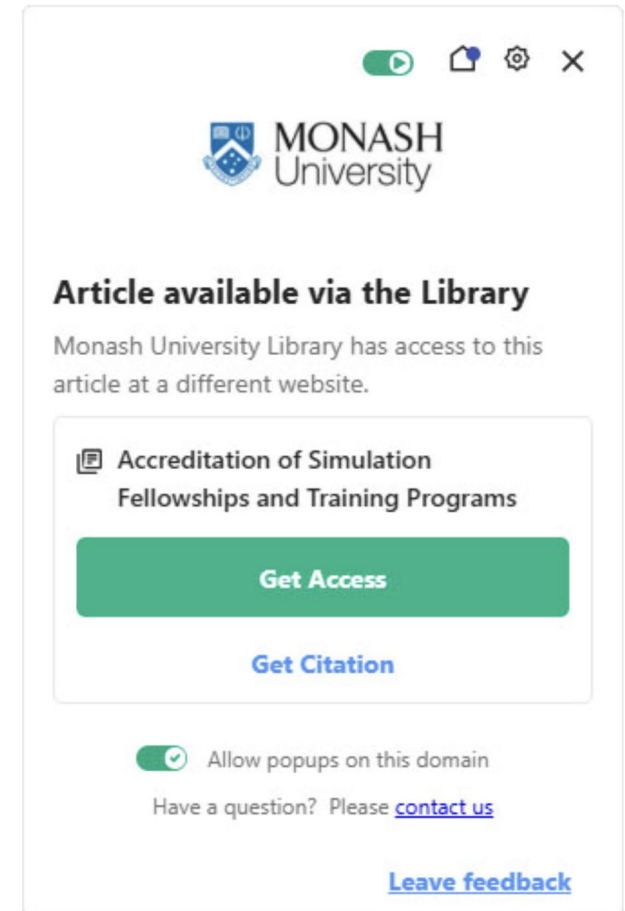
MONASH University

Article available via the Library

Monash University Library has access to this article at a different website.

Accreditation of Simulation Fellowships and Training Programs

Get Access

Get Citation

Allow popups on this domain

Have a question? Please contact us

Leave feedback